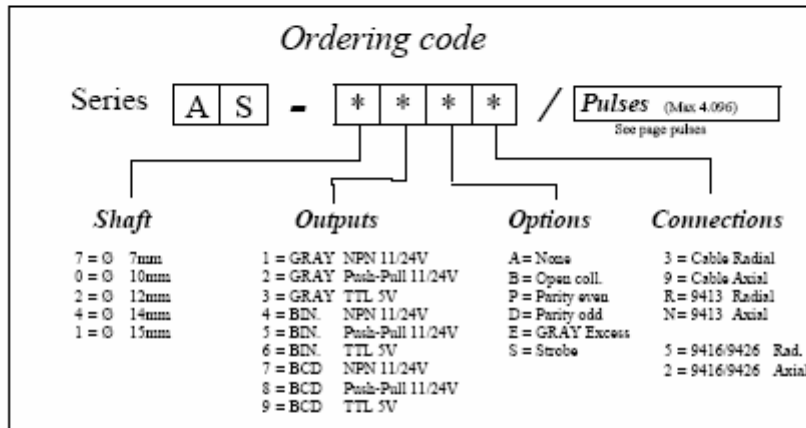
Ordering code

Series A S - * * * * / Pulses (Max 4.096)
See page pulses

Shaft

7 = Ø 7mm
0 = Ø 10mm
2 = Ø 12mm
4 = Ø 14mm
1 = Ø 15mm

Outputs

1 = GRAY NPN 11/24V
2 = GRAY Push-Pull 11/24V
3 = GRAY TTL 5V
4 = BIN. NPN 11/24V
5 = BIN. Push-Pull 11/24V
6 = BIN. TTL 5V
7 = BCD NPN 11/24V
8 = BCD Push-Pull 11/24V
9 = BCD TTL 5V

Options

A= None
B = Open coll.
P = Parity even
D= Parity odd
E = GRAY Excess
S = Strobe

Connections

3 = Cable Radial
9 = Cable Axial
R= 9413 Radial
N= 9413 Axial

5 = 9416/9426 Rad.
2 = 9416/9426 Axial